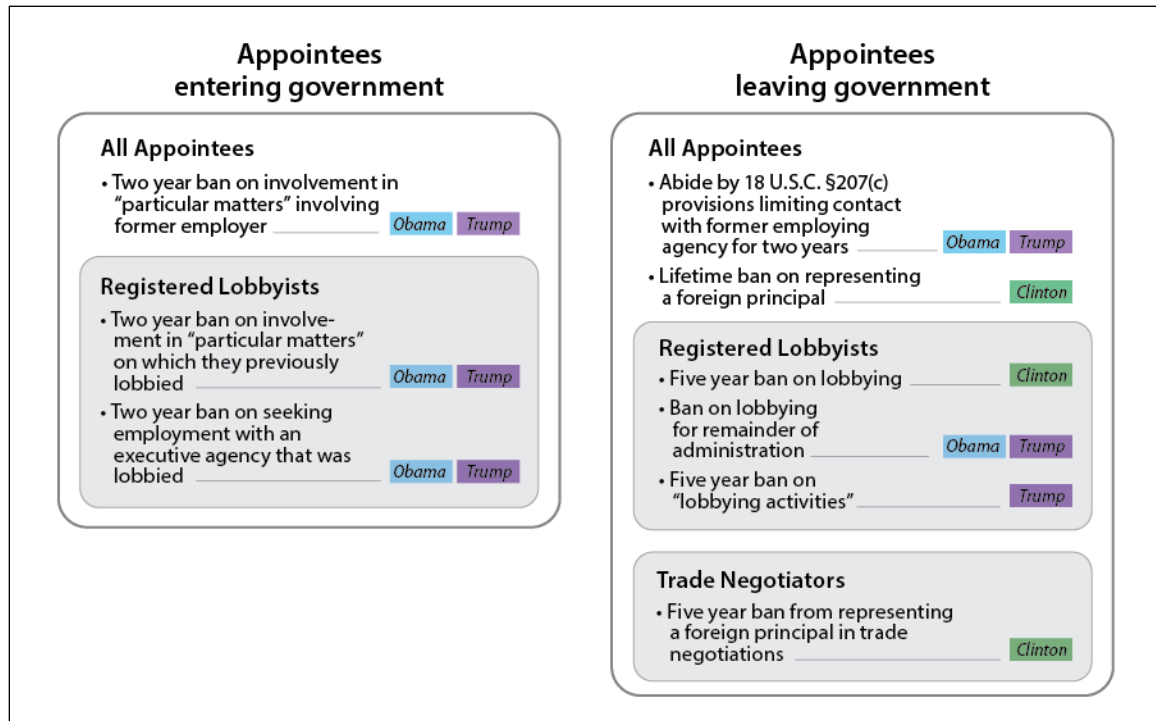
Appointees entering government

All Appointees

• Two year ban on involvement in "particular matters" involving former employer Obama Trump

Registered Lobbyists

• Two year ban on involvement in "particular matters" on which they previously lobbied Obama Trump

• Two year ban on seeking employment with an executive agency that was lobbied Obama Trump

Appointees leaving government

All Appointees

• Abide by 18 U.S.C. §207(c) provisions limiting contact with former employing agency for two years Obama Trump

• Lifetime ban on representing a foreign principal Clinton

Registered Lobbyists

• Five year ban on lobbying Clinton

• Ban on lobbying for remainder of administration Obama Trump

• Five year ban on "lobbying activities" Trump

Trade Negotiators

• Five year ban from representing a foreign principal in trade negotiations Clinton